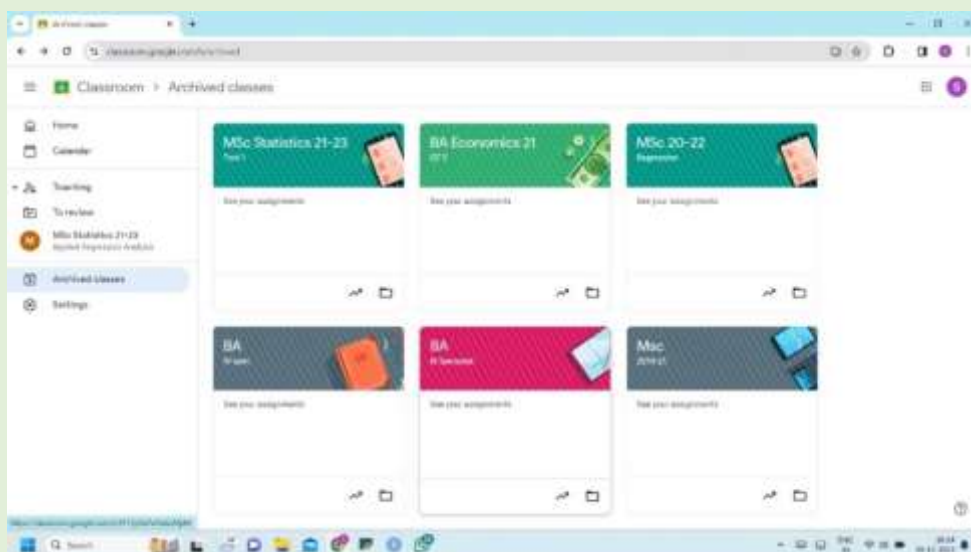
Archived classes

Classroom > Archived classes

Home
Calendar
Teaching
To review
MSc Statistics 21-23
Applied Regression Analysis
Archived classes
Settings

MSc Statistics 21-23
Test 1
See your assignments

BA Economics 21
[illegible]
See your assignments

MSc 20-22
Regression
See your assignments

BA
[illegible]
See your assignments

BA
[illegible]
See your assignments

Msc
2019-21
See your assignments

Q Search